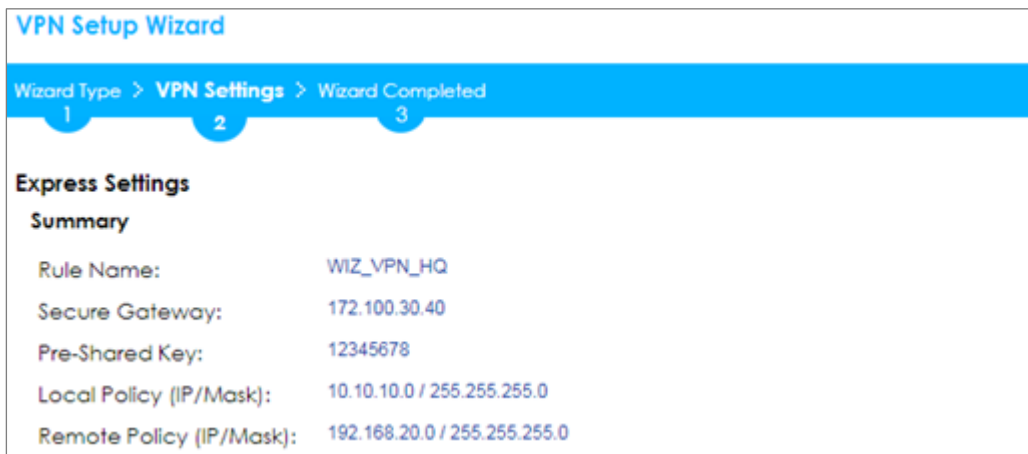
VPN Setup Wizard

Wizard Type > VPN Settings > Wizard Completed
1 2 3

Express Settings

Summary

| | |
|---|---|
| Rule Name: | WIZ_VPN_HQ |
| Secure Gateway: | 172.100.30.40 |
| Pre-Shared Key: | 12345678 |
| Local Policy (IP/Mask): | 10.10.10.0 / 255.255.255.0 |
| Remote Policy (IP/Mask): | 192.168.20.0 / 255.255.255.0 |